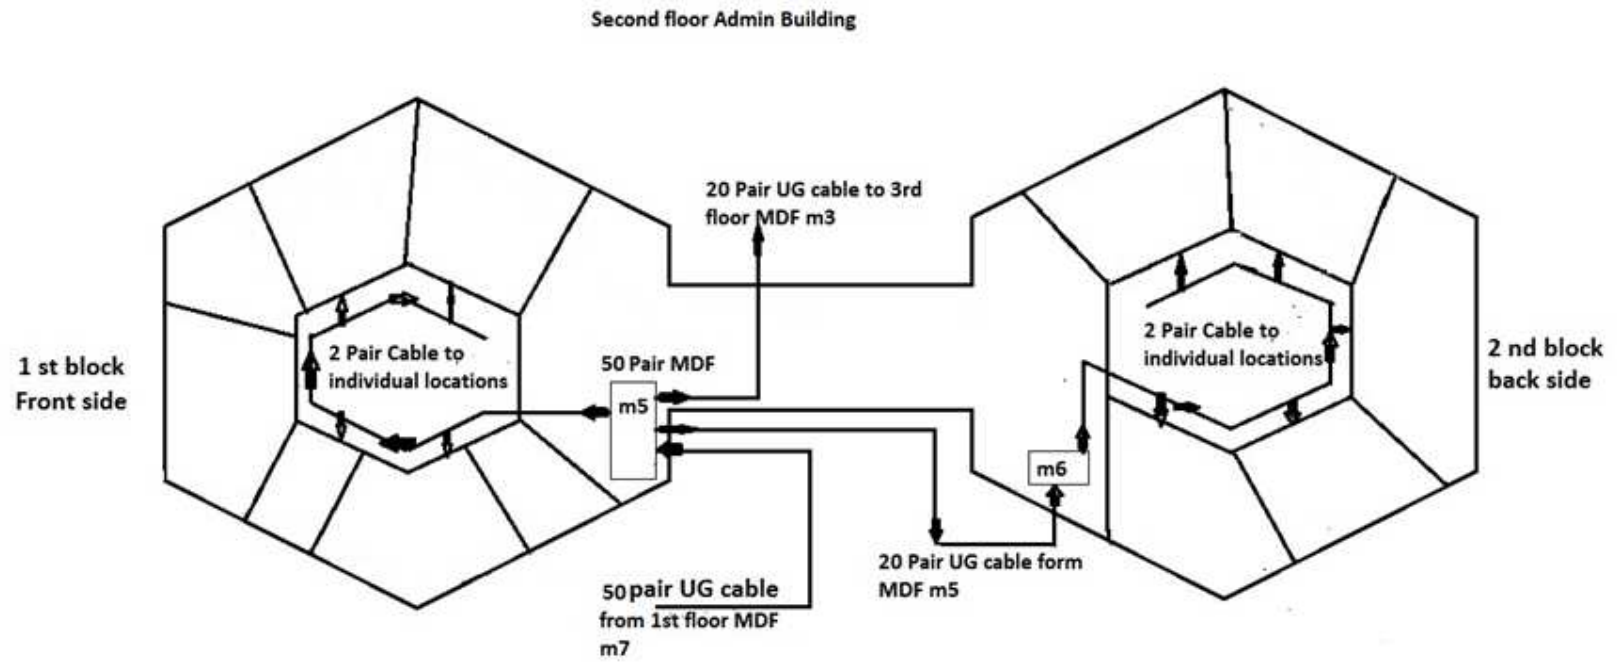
Second floor Admin Building

20 Pair UG cable to 3rd floor MDF m3

1 st block Front side

2 Pair Cable to individual locations

50 Pair MDF

m5

2 Pair Cable to individual locations

2 nd block back side

m6

20 Pair UG cable form MDF m5

50 pair UG cable from 1st floor MDF m7